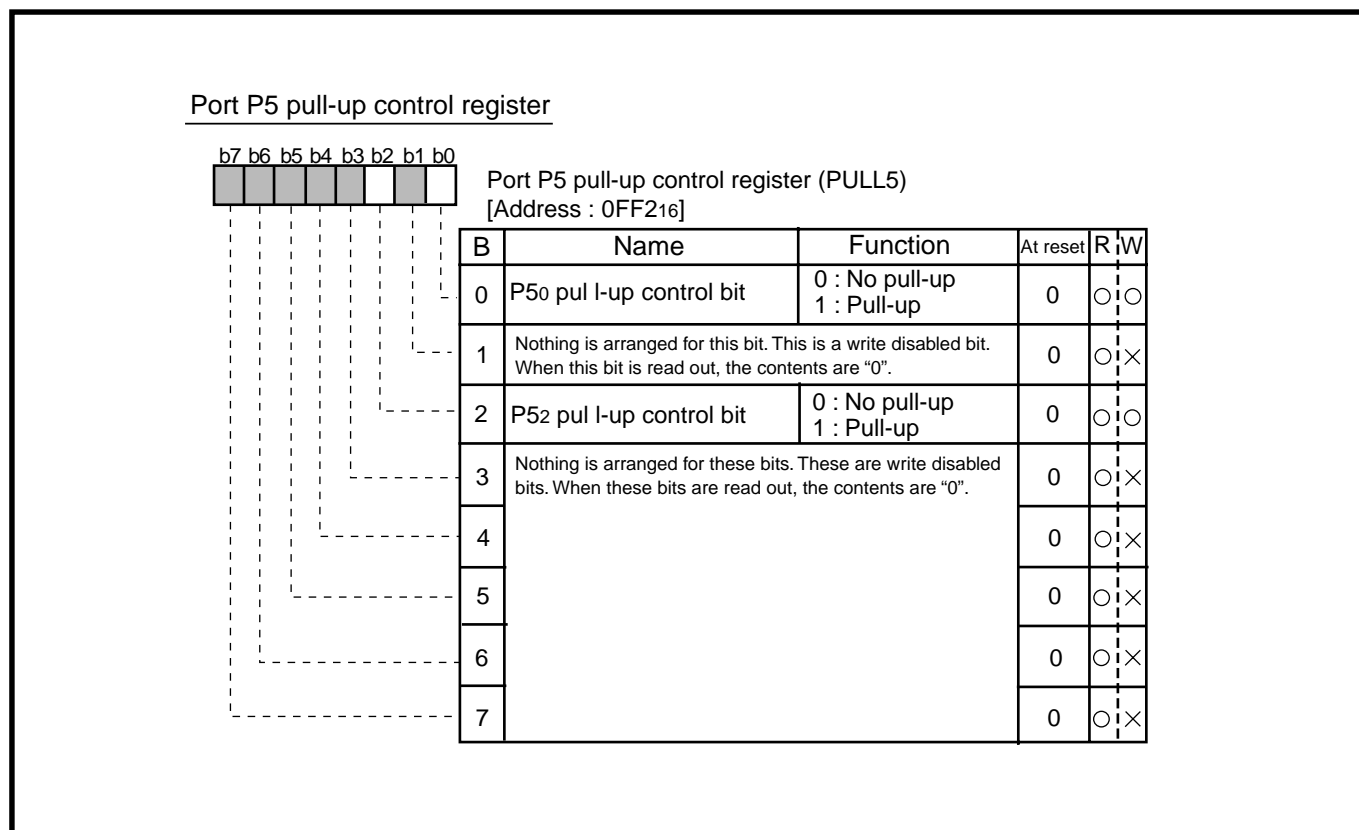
Port P5 pull-up control register

b7 b6 b5 b4 b3 b2 b1 b0

Port P5 pull-up control register (PULL5)
[Address : $0FF2_{16}$]

| B | Name | Function | At reset | R | W |
|---|---|---|---|---|---|
| 0 | $P5_0$ pul l-up control bit | 0 : No pull-up<br>1 : Pull-up | 0 | ○ | ○ |
| 1 | Nothing is arranged for this bit. This is a write disabled bit. When this bit is read out, the contents are "0". | | 0 | ○ | × |
| 2 | $P5_2$ pul l-up control bit | 0 : No pull-up<br>1 : Pull-up | 0 | ○ | ○ |
| 3 | Nothing is arranged for these bits. These are write disabled bits. When these bits are read out, the contents are "0". | | 0 | ○ | × |
| 4 | | | 0 | ○ | × |
| 5 | | | 0 | ○ | × |
| 6 | | | 0 | ○ | × |
| 7 | | | 0 | ○ | × |